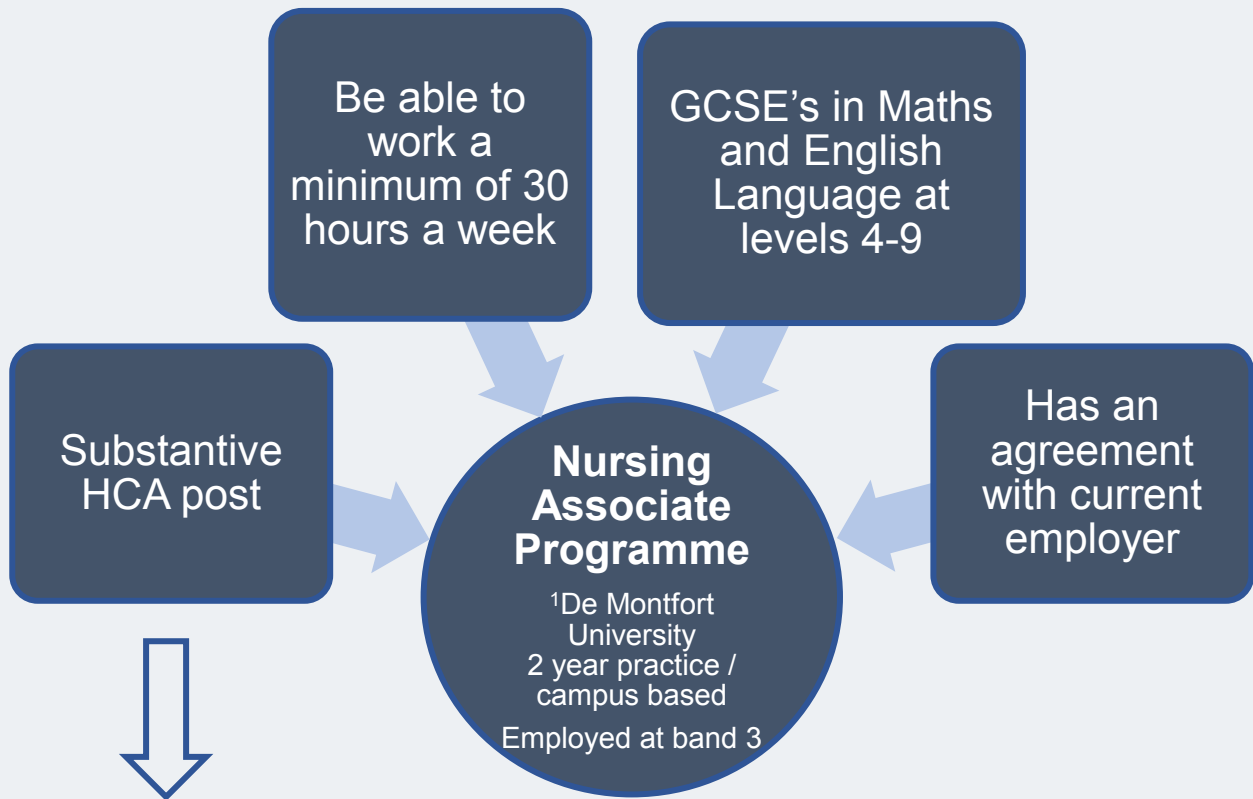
Be able to work a minimum of 30 hours a week

GCSE’s in Maths and English Language at levels 4-9

Substantive HCA post

Nursing Associate Programme

$^1$De Montfort University
2 year practice / campus based
Employed at band 3

Has an agreement with current employer